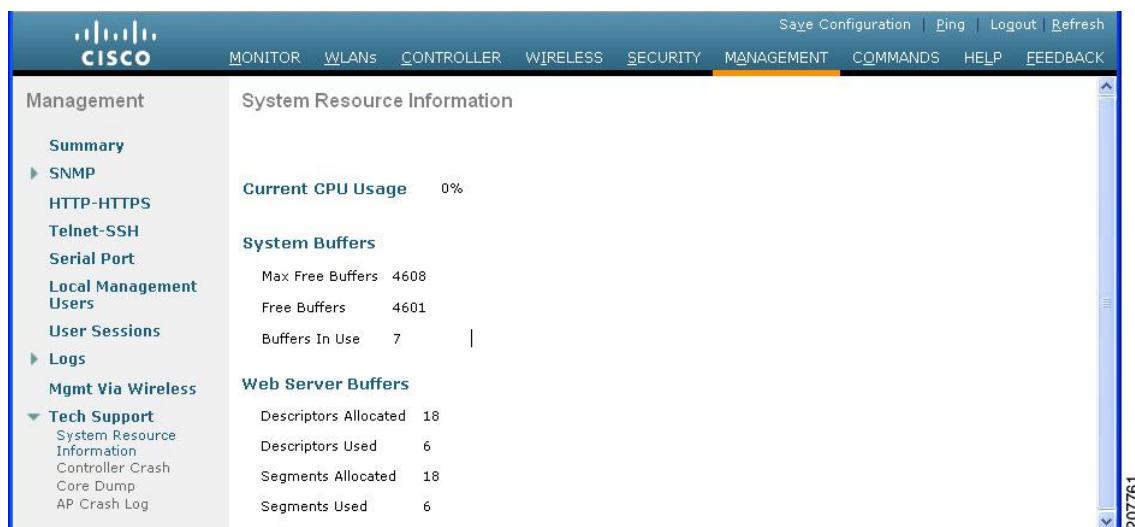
cisco

Save Configuration | Ping | Logout | Refresh

MONITOR WLANs CONTROLLER WIRELESS SECURITY MANAGEMENT COMMANDS HELP FEEDBACK

Management

Summary
SNMP
HTTP-HTTPS
Telnet-SSH
Serial Port
Local Management Users
User Sessions
Logs
Mgmt Via Wireless
Tech Support
System Resource Information
Controller Crash
Core Dump
AP Crash Log

System Resource Information

Current CPU Usage 0%

System Buffers

Max Free Buffers 4608
Free Buffers 4601
Buffers In Use 7

Web Server Buffers

Descriptors Allocated 18
Descriptors Used 6
Segments Allocated 18
Segments Used 6

207761